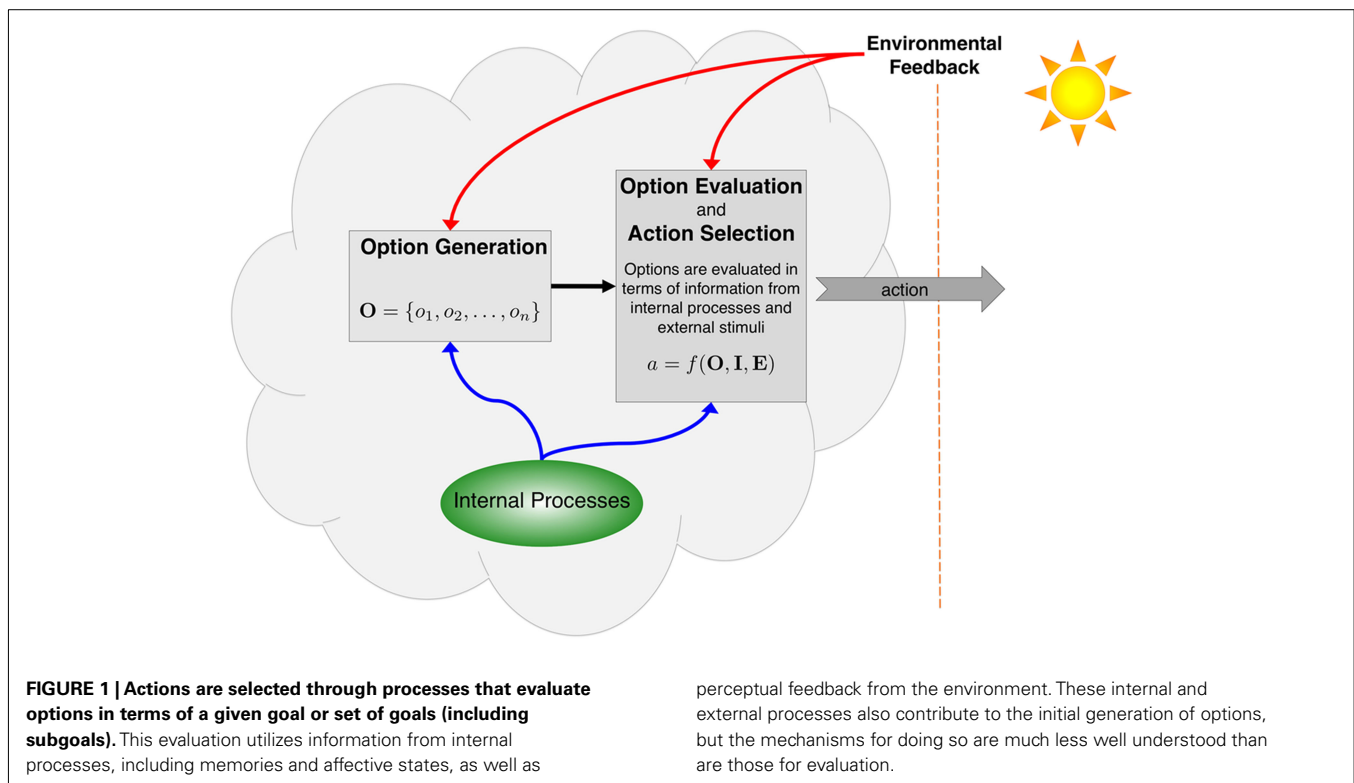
Environmental Feedback

Option Generation

$\mathbf{O} = \{o_1, o_2, \ldots, o_n\}$

Option Evaluation and Action Selection

Options are evaluated in terms of information from internal processes and external stimuli

$a = f(\mathbf{O}, \mathbf{I}, \mathbf{E})$

action

Internal Processes

**FIGURE 1 | Actions are selected through processes that evaluate options in terms of a given goal or set of goals (including subgoals).** This evaluation utilizes information from internal processes, including memories and affective states, as well as perceptual feedback from the environment. These internal and external processes also contribute to the initial generation of options, but the mechanisms for doing so are much less well understood than are those for evaluation.